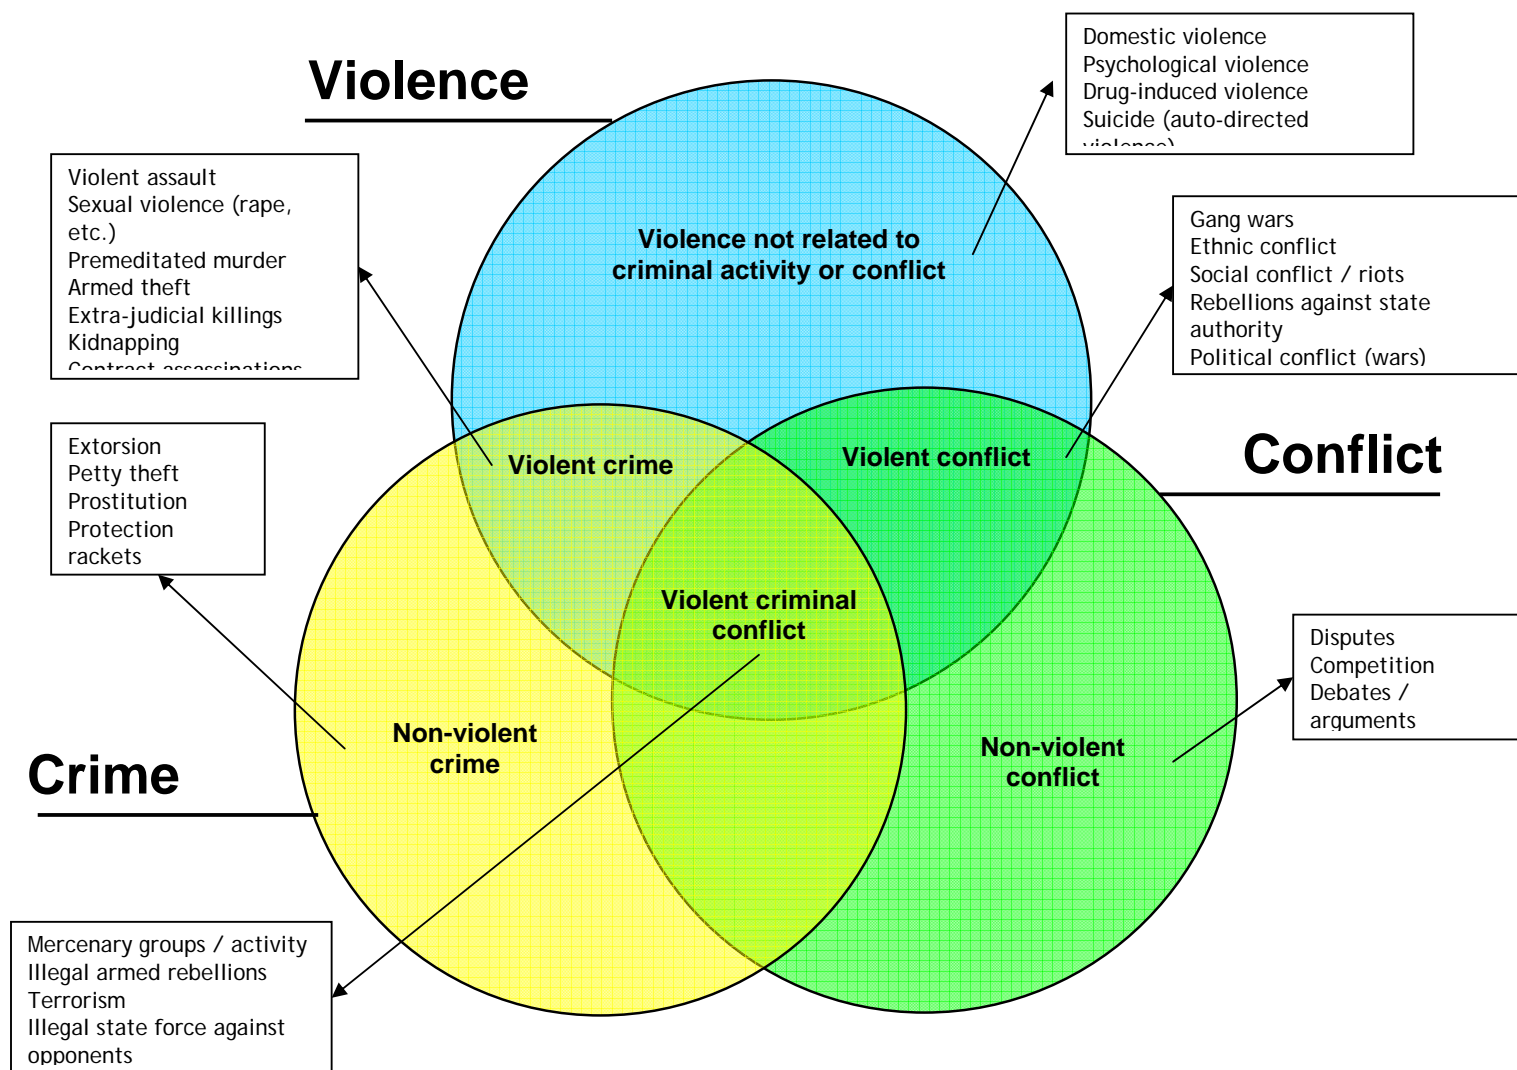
Violence

Domestic violence
Psychological violence
Drug-induced violence
Suicide (auto-directed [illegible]

Violent assault
Sexual violence (rape, etc.)
Premeditated murder
Armed theft
Extra-judicial killings
Kidnapping
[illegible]

Violence not related to criminal activity or conflict

Gang wars
Ethnic conflict
Social conflict / riots
Rebellions against state authority
Political conflict (wars)

Extorsion
Petty theft
Prostitution
Protection rackets

Violent crime

Violent conflict

Conflict

Violent criminal conflict

Disputes
Competition
Debates / arguments

Non-violent crime

Non-violent conflict

Crime

Mercenary groups / activity
Illegal armed rebellions
Terrorism
Illegal state force against opponents